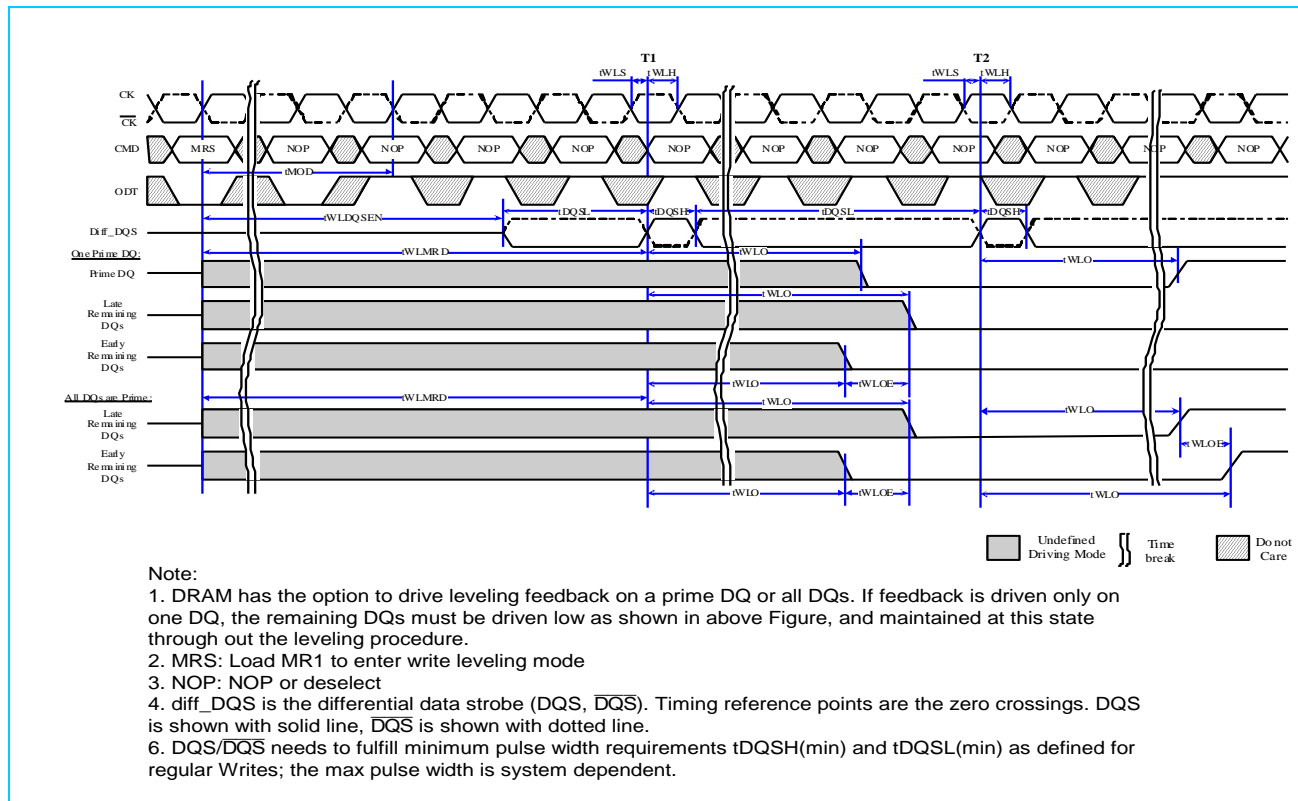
T1

T2

tWLS

tWLH

tWLS

tWLH

CK

$\overline{CK}$

CMD

MRS

NOP

NOP

NOP

NOP

NOP

NOP

NOP

NOP

NOP

NOP

ODT

tMOD

tWLDQSEN

tDQSL

tDQSH

tDQSL

tDQSH

Diff_DQS

One Prime DQ:

tWLMRD

tWLO

Prime DQ

tWLO

tWLO

Late Remaining DQs

Early Remaining DQs

tWLO

tWLOE

All DQs are Prime:

tWLMRD

tWLO

Late Remaining DQs

tWLO

tWLOE

Early Remaining DQs

tWLO

tWLOE

tWLO

Undefined Driving Mode

Time break

Do not Care

Note:
1. DRAM has the option to drive leveling feedback on a prime DQ or all DQs. If feedback is driven only on one DQ, the remaining DQs must be driven low as shown in above Figure, and maintained at this state through out the leveling procedure.
2. MRS: Load MR1 to enter write leveling mode
3. NOP: NOP or deselect
4. diff_DQS is the differential data strobe (DQS, $\overline{DQS}$). Timing reference points are the zero crossings. DQS is shown with solid line, $\overline{DQS}$ is shown with dotted line.
6. DQS/$\overline{DQS}$ needs to fulfill minimum pulse width requirements tDQSH(min) and tDQSL(min) as defined for regular Writes; the max pulse width is system dependent.